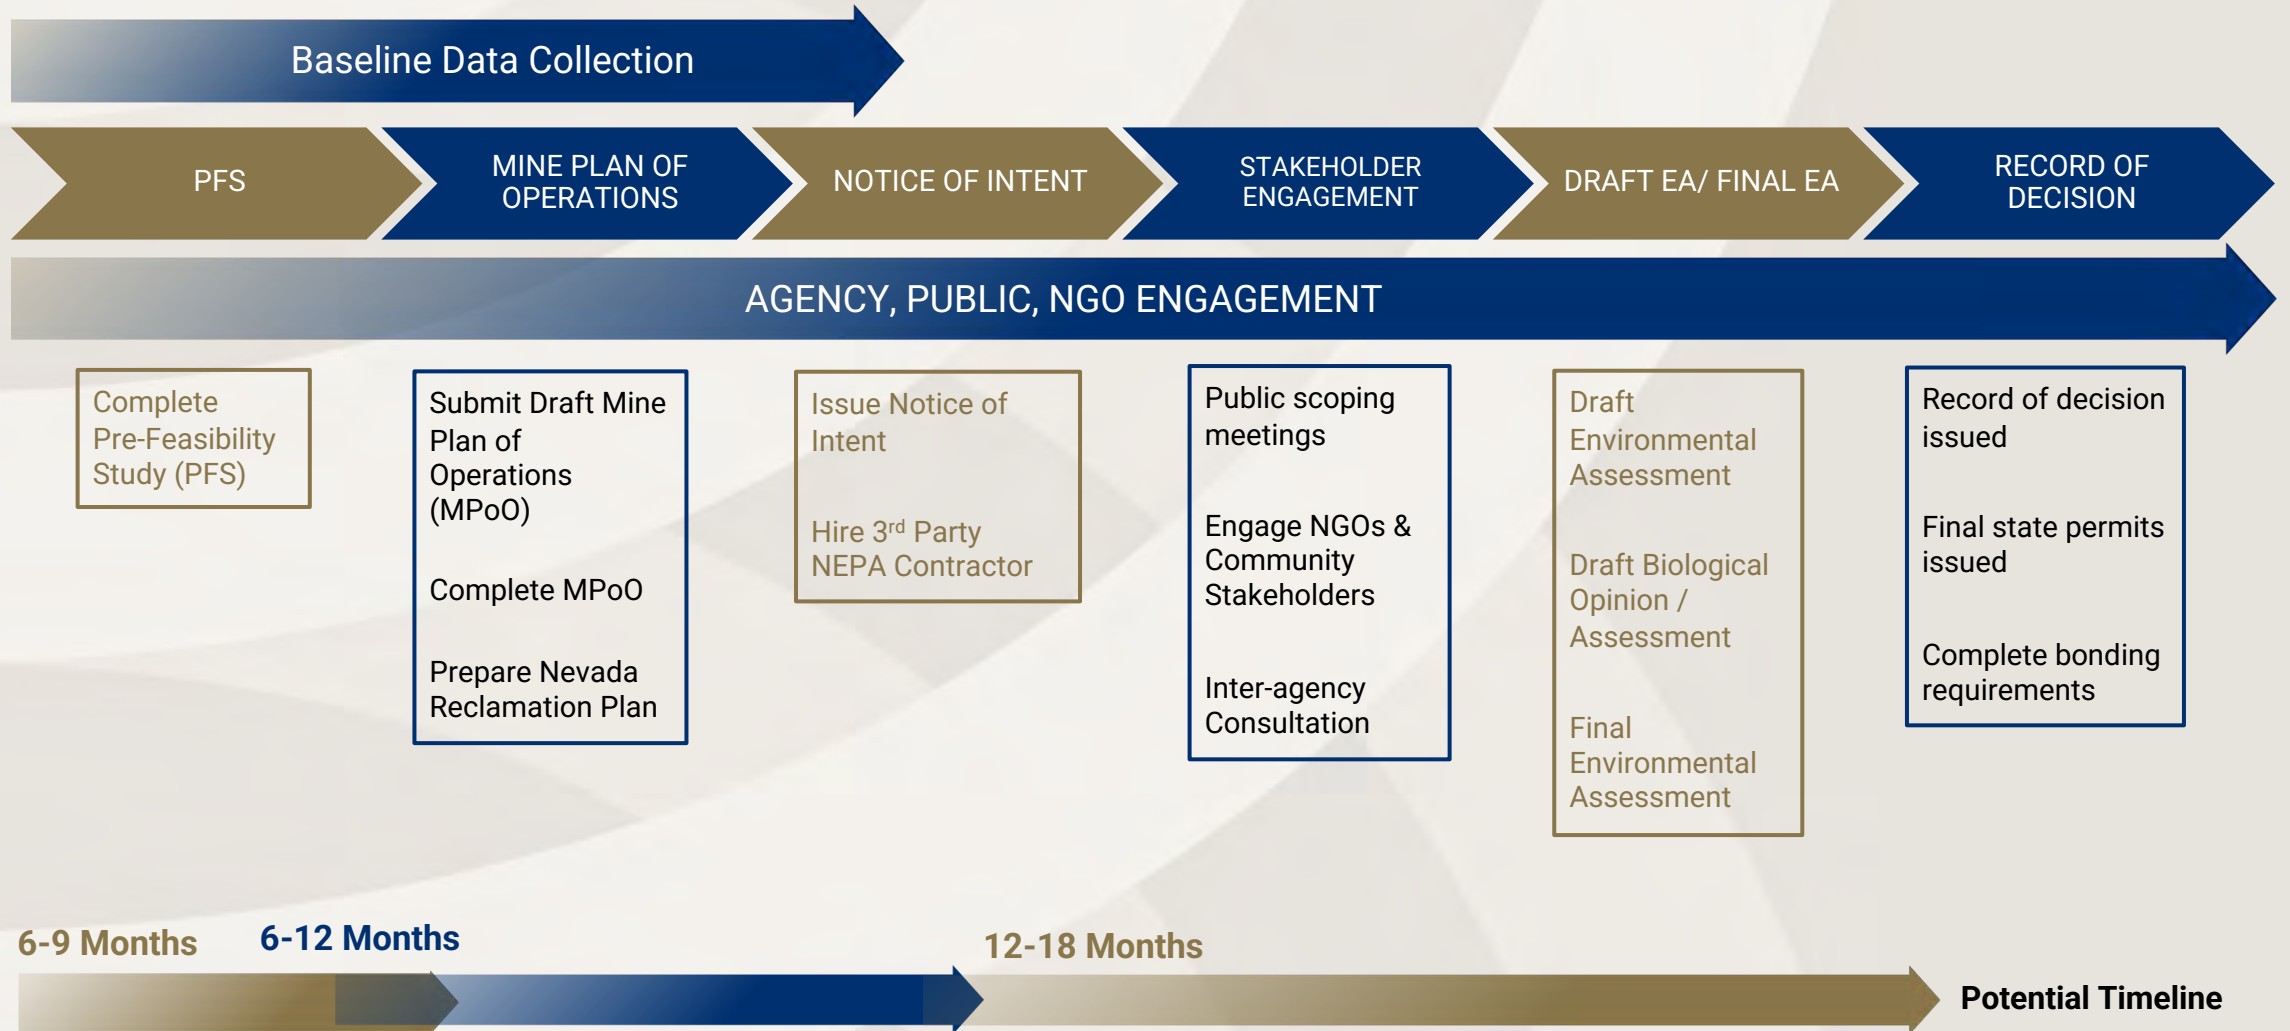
Baseline Data Collection

PFS

MINE PLAN OF OPERATIONS

NOTICE OF INTENT

STAKEHOLDER ENGAGEMENT

DRAFT EA/ FINAL EA

RECORD OF DECISION

AGENCY, PUBLIC, NGO ENGAGEMENT

Complete Pre-Feasibility Study (PFS)

Submit Draft Mine Plan of Operations (MPoO)

Complete MPoO

Prepare Nevada Reclamation Plan

Issue Notice of Intent

Hire 3$^{rd}$ Party NEPA Contractor

Public scoping meetings

Engage NGOs & Community Stakeholders

Inter-agency Consultation

Draft Environmental Assessment

Draft Biological Opinion / Assessment

Final Environmental Assessment

Record of decision issued

Final state permits issued

Complete bonding requirements

6-9 Months

6-12 Months

12-18 Months

Potential Timeline